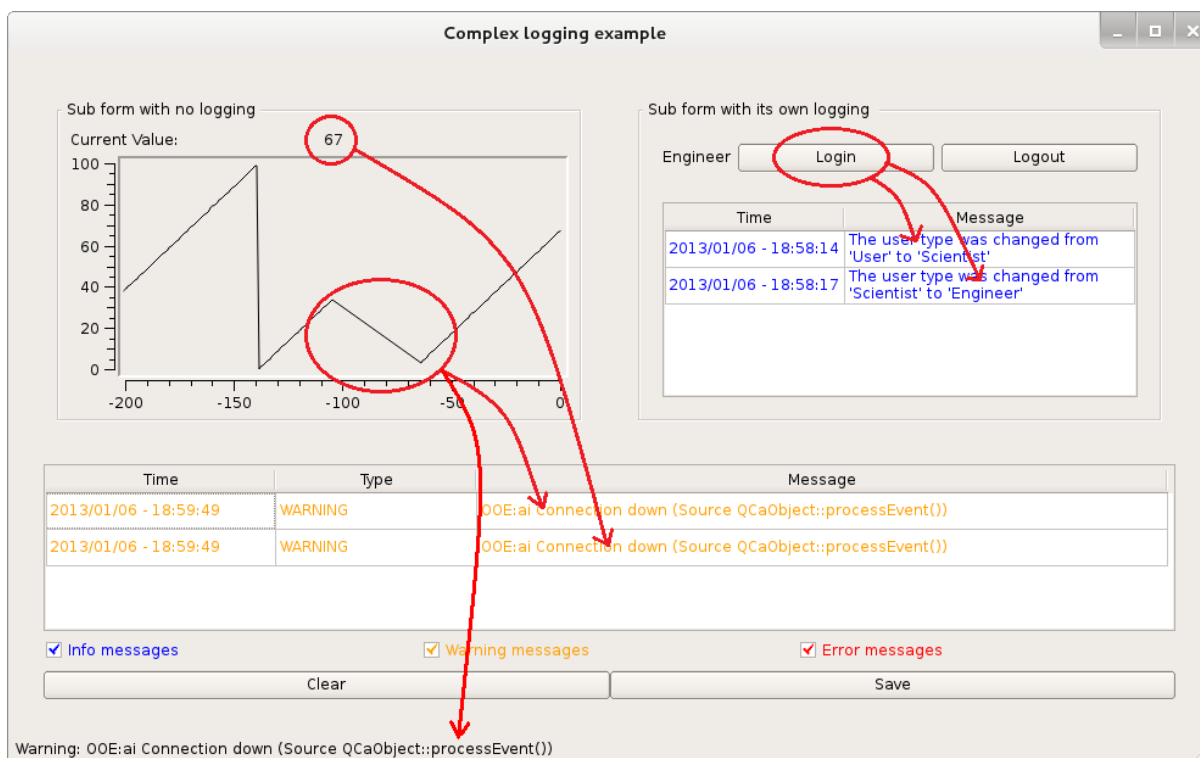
Complex logging example

Sub form with no logging

Current Value: 67

100
80
60
40
20
0
-200 -150 -100 -50 0

Sub form with its own logging

Engineer Login Logout

| Time | Message |
|---|---|
| 2013/01/06 - 18:58:14 | The user type was changed from 'User' to 'Scientist' |
| 2013/01/06 - 18:58:17 | The user type was changed from 'Scientist' to 'Engineer' |

| Time | Type | Message |
|---|---|---|
| 2013/01/06 - 18:59:49 | WARNING | OOE:ai Connection down (Source QCaObject::processEvent()) |
| 2013/01/06 - 18:59:49 | WARNING | OOE:ai Connection down (Source QCaObject::processEvent()) |

Info messages Warning messages Error messages

Clear Save

Warning: OOE:ai Connection down (Source QCaObject::processEvent())